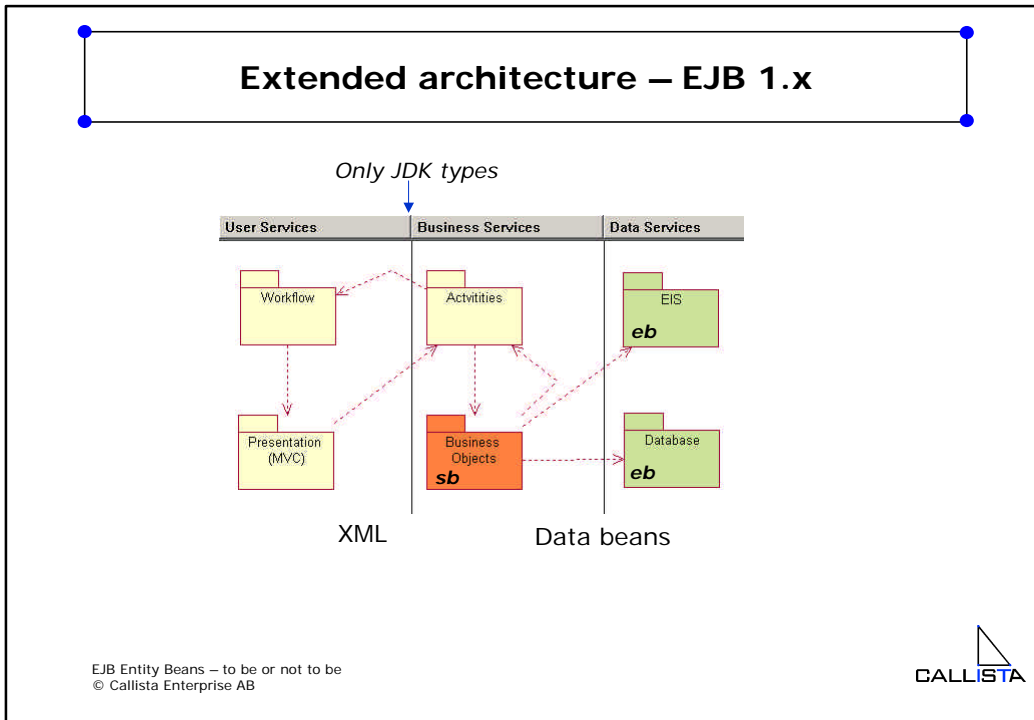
Extended architecture – EJB 1.x

Only JDK types

User Services

Business Services

Data Services

Workflow

Actvitities

EIS

eb

Presentation (MVC)

Business Objects

sb

Database

eb

XML

Data beans

EJB Entity Beans – to be or not to be
© Callista Enterprise AB

CALLISTA